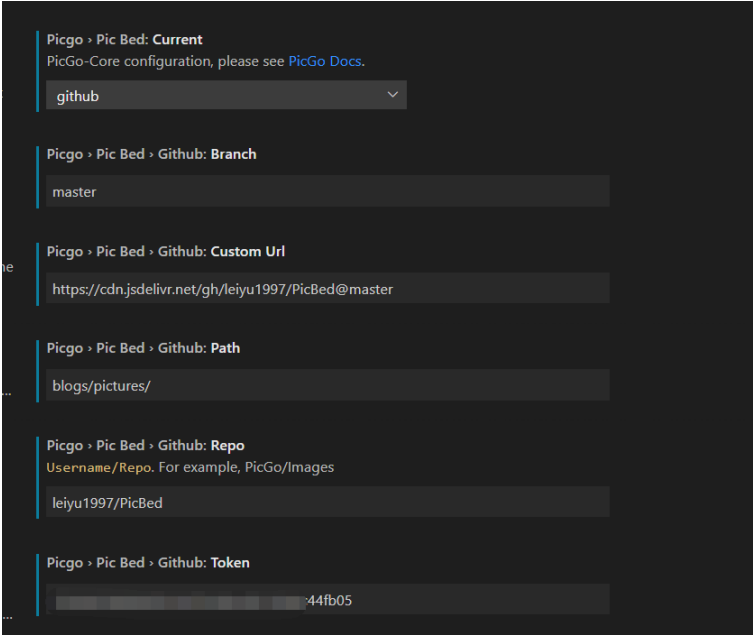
Picgo › Pic Bed: Current
PicGo-Core configuration, please see PicGo Docs.

github

Picgo › Pic Bed › Github: Branch

master

Picgo › Pic Bed › Github: Custom Url

https://cdn.jsdelivr.net/gh/leiyu1997/PicBed@master

Picgo › Pic Bed › Github: Path

blogs/pictures/

Picgo › Pic Bed › Github: Repo
Username/Repo. For example, PicGo/Images

leiyu1997/PicBed

Picgo › Pic Bed › Github: Token

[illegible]44fb05